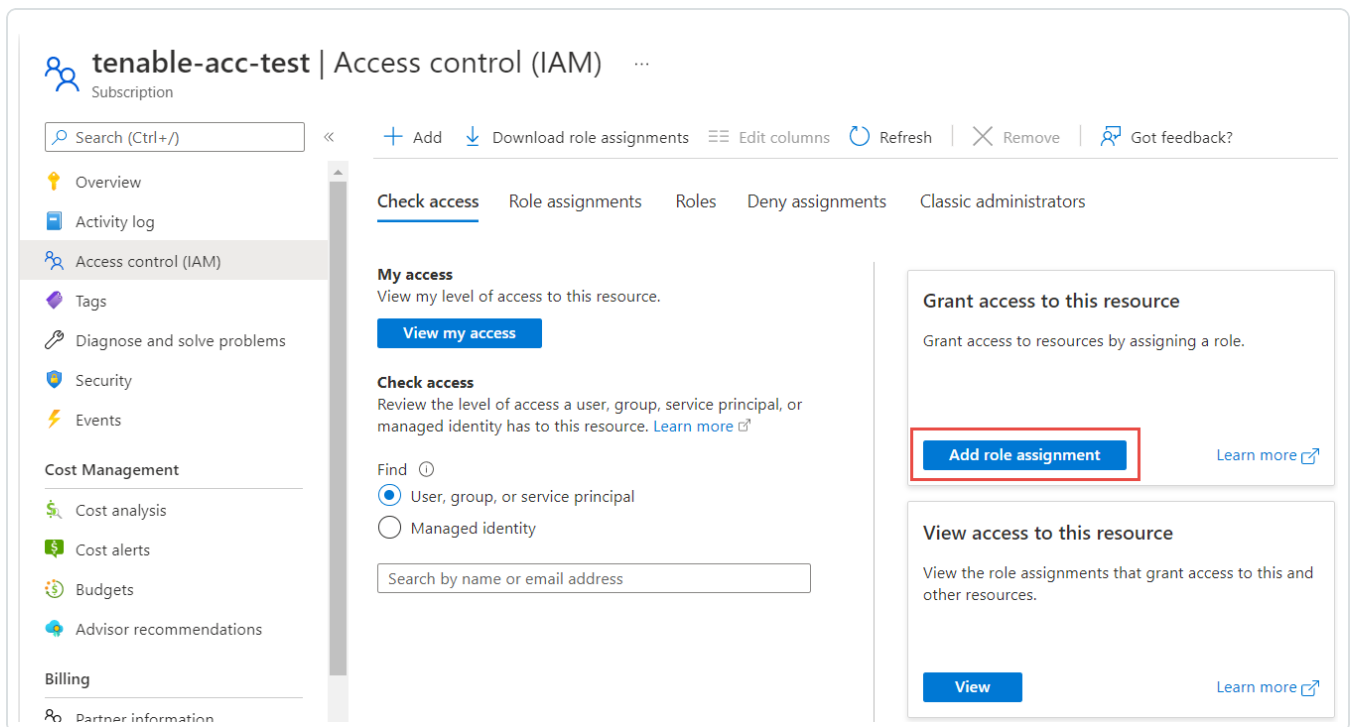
tenable-acc-test | Access control (IAM) ···
Subscription

Search (Ctrl+/) «

Overview
Activity log
Access control (IAM)
Tags
Diagnose and solve problems
Security
Events

Cost Management
Cost analysis
Cost alerts
Budgets
Advisor recommendations

Billing
Partner information

+ Add
Download role assignments
Edit columns
Refresh
Remove
Got feedback?

Check access
Role assignments
Roles
Deny assignments
Classic administrators

My access
View my level of access to this resource.
View my access

Check access
Review the level of access a user, group, service principal, or managed identity has to this resource. Learn more

Find
User, group, or service principal
Managed identity

Search by name or email address

Grant access to this resource
Grant access to resources by assigning a role.
Add role assignment
Learn more

View access to this resource
View the role assignments that grant access to this and other resources.
View
Learn more